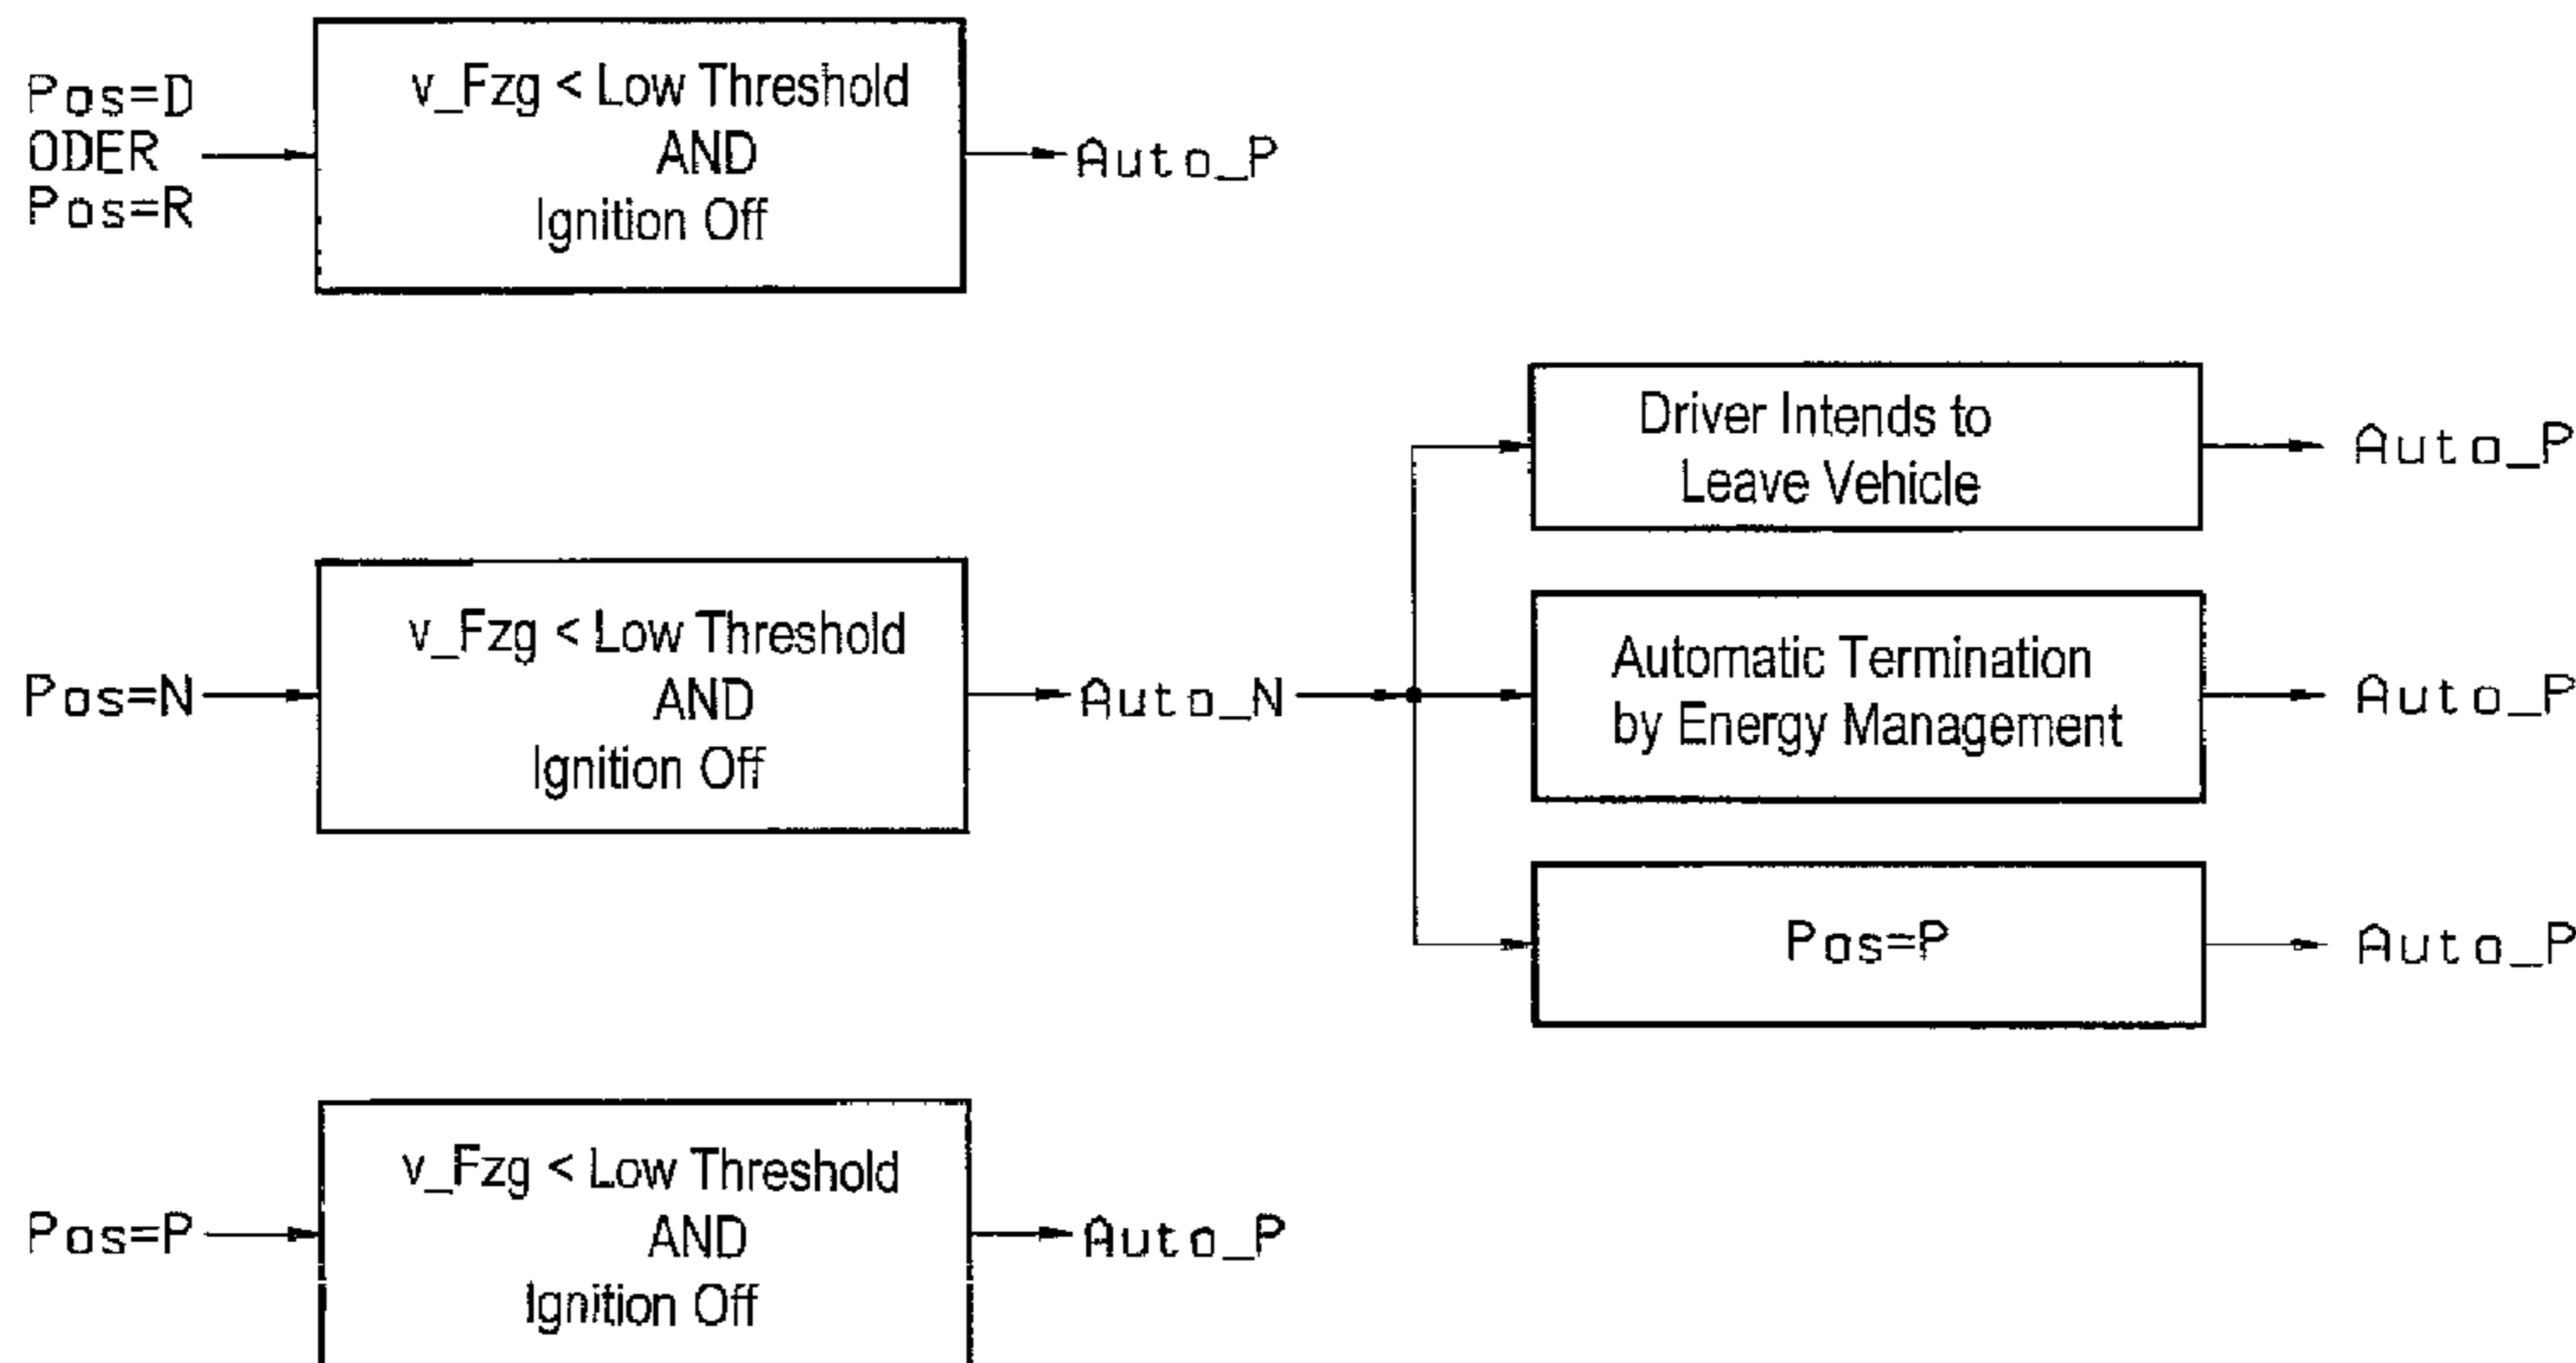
Pos=D
ODER
Pos=R

v_Fzg < Low Threshold
AND
Ignition Off

Auto_P

Pos=N

v_Fzg < Low Threshold
AND
Ignition Off

Auto_N

Driver Intends to
Leave Vehicle

Auto_P

Automatic Termination
by Energy Management

Auto_P

Pos=P

Auto_P

Pos=P

v_Fzg < Low Threshold
AND
Ignition Off

Auto_P